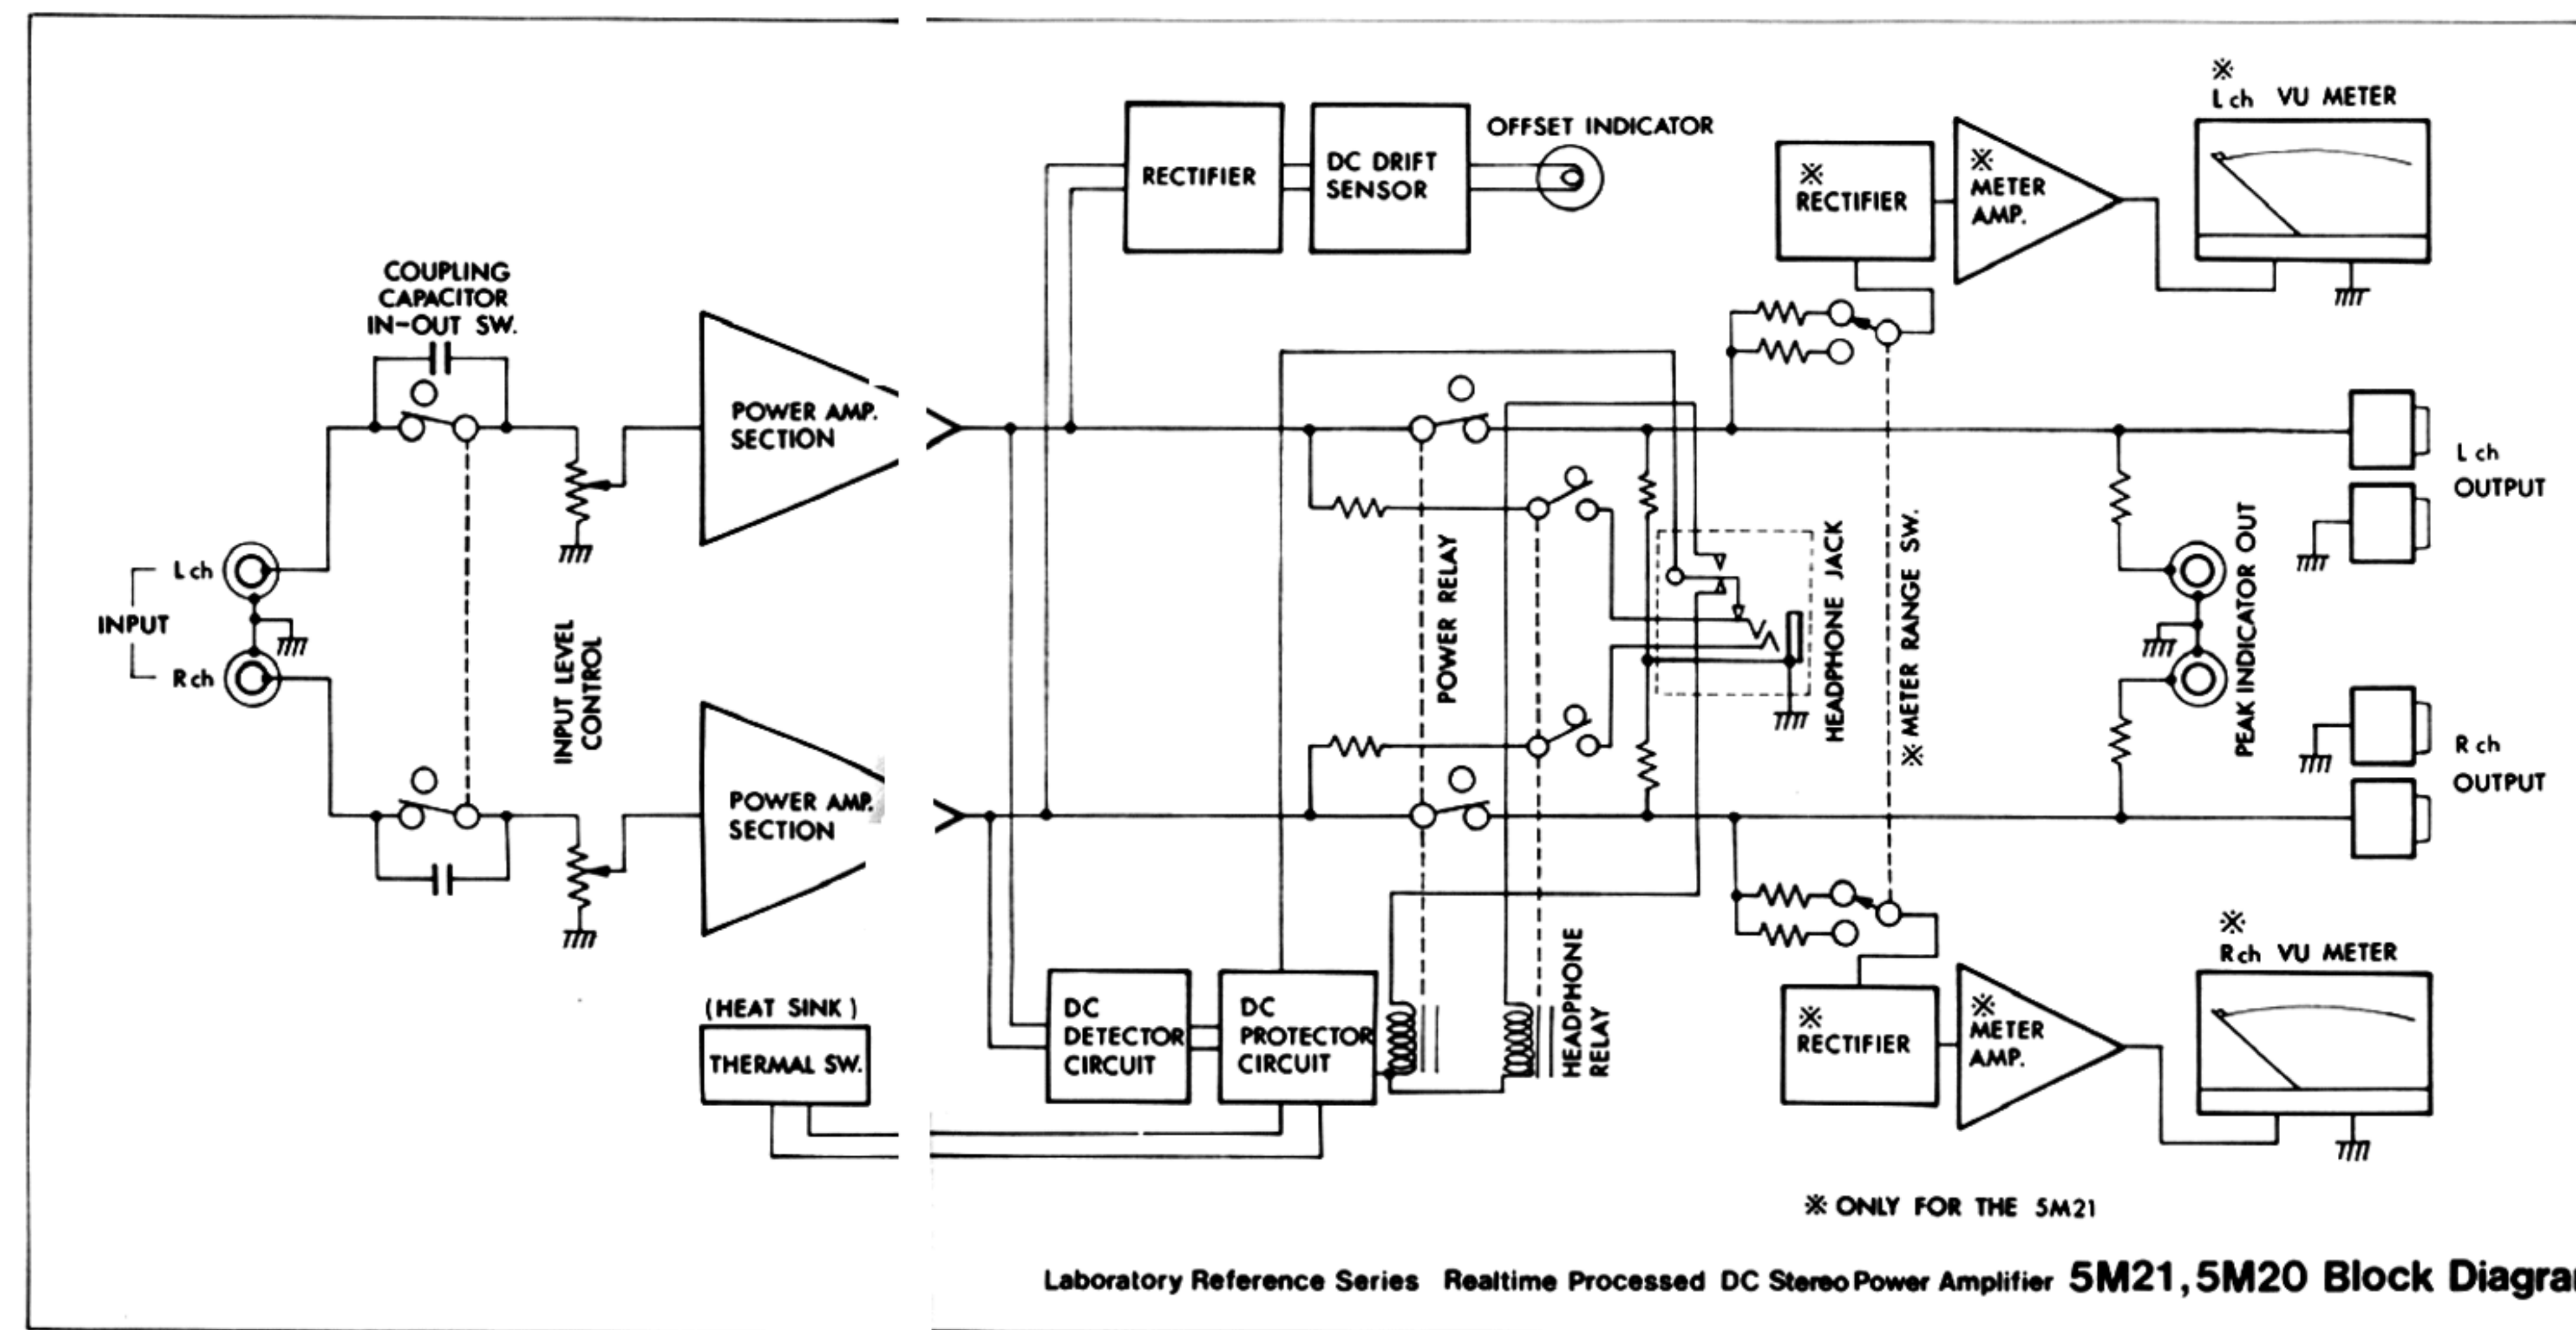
RECTIFIER

DC DRIFT SENSOR

OFFSET INDICATOR

※ RECTIFIER

※ METER AMP.

※ L ch VU METER

COUPLING CAPACITOR IN-OUT SW.

POWER AMP. SECTION

POWER RELAY

HEADPHONE JACK

※ METER RANGE SW.

L ch OUTPUT

INPUT

L ch

R ch

INPUT LEVEL CONTROL

PEAK INDICATOR OUT

R ch OUTPUT

POWER AMP. SECTION

(HEAT SINK)

THERMAL SW.

DC DETECTOR CIRCUIT

DC PROTECTOR CIRCUIT

HEADPHONE RELAY

※ RECTIFIER

※ METER AMP.

※ R ch VU METER

※ ONLY FOR THE 5M21

Laboratory Reference Series Realtime Processed DC Stereo Power Amplifier 5M21, 5M20 Block Diagra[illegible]